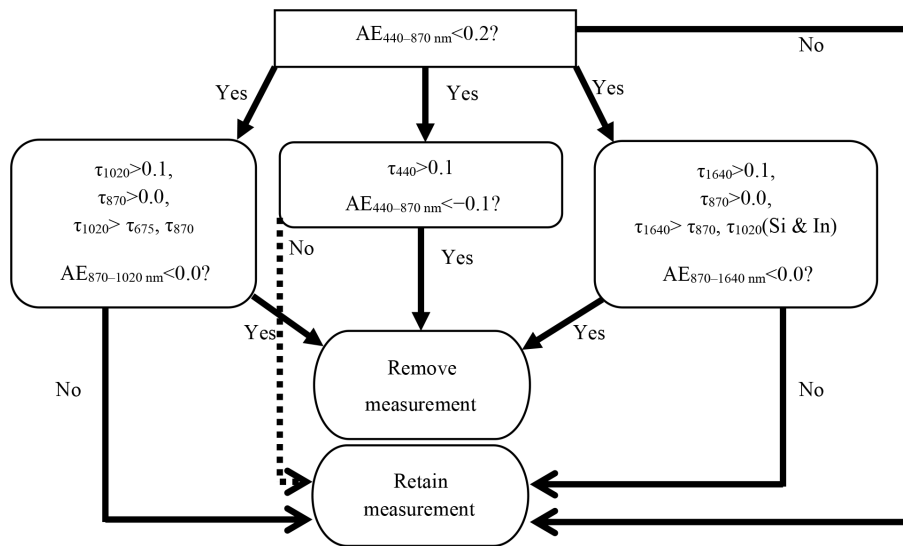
$AE_{440-870\ nm}<0.2$?

No

Yes

Yes

Yes

$\tau_{1020}>0.1$,
$\tau_{870}>0.0$,
$\tau_{1020}>\tau_{675}$, $\tau_{870}$

$AE_{870-1020\ nm}<0.0$?

$\tau_{440}>0.1$
$AE_{440-870\ nm}<-0.1$?

No

Yes

$\tau_{1640}>0.1$,
$\tau_{870}>0.0$,
$\tau_{1640}>\tau_{870}$, $\tau_{1020}$(Si & In)

$AE_{870-1640\ nm}<0.0$?

Yes

Yes

Remove measurement

No

No

Retain measurement